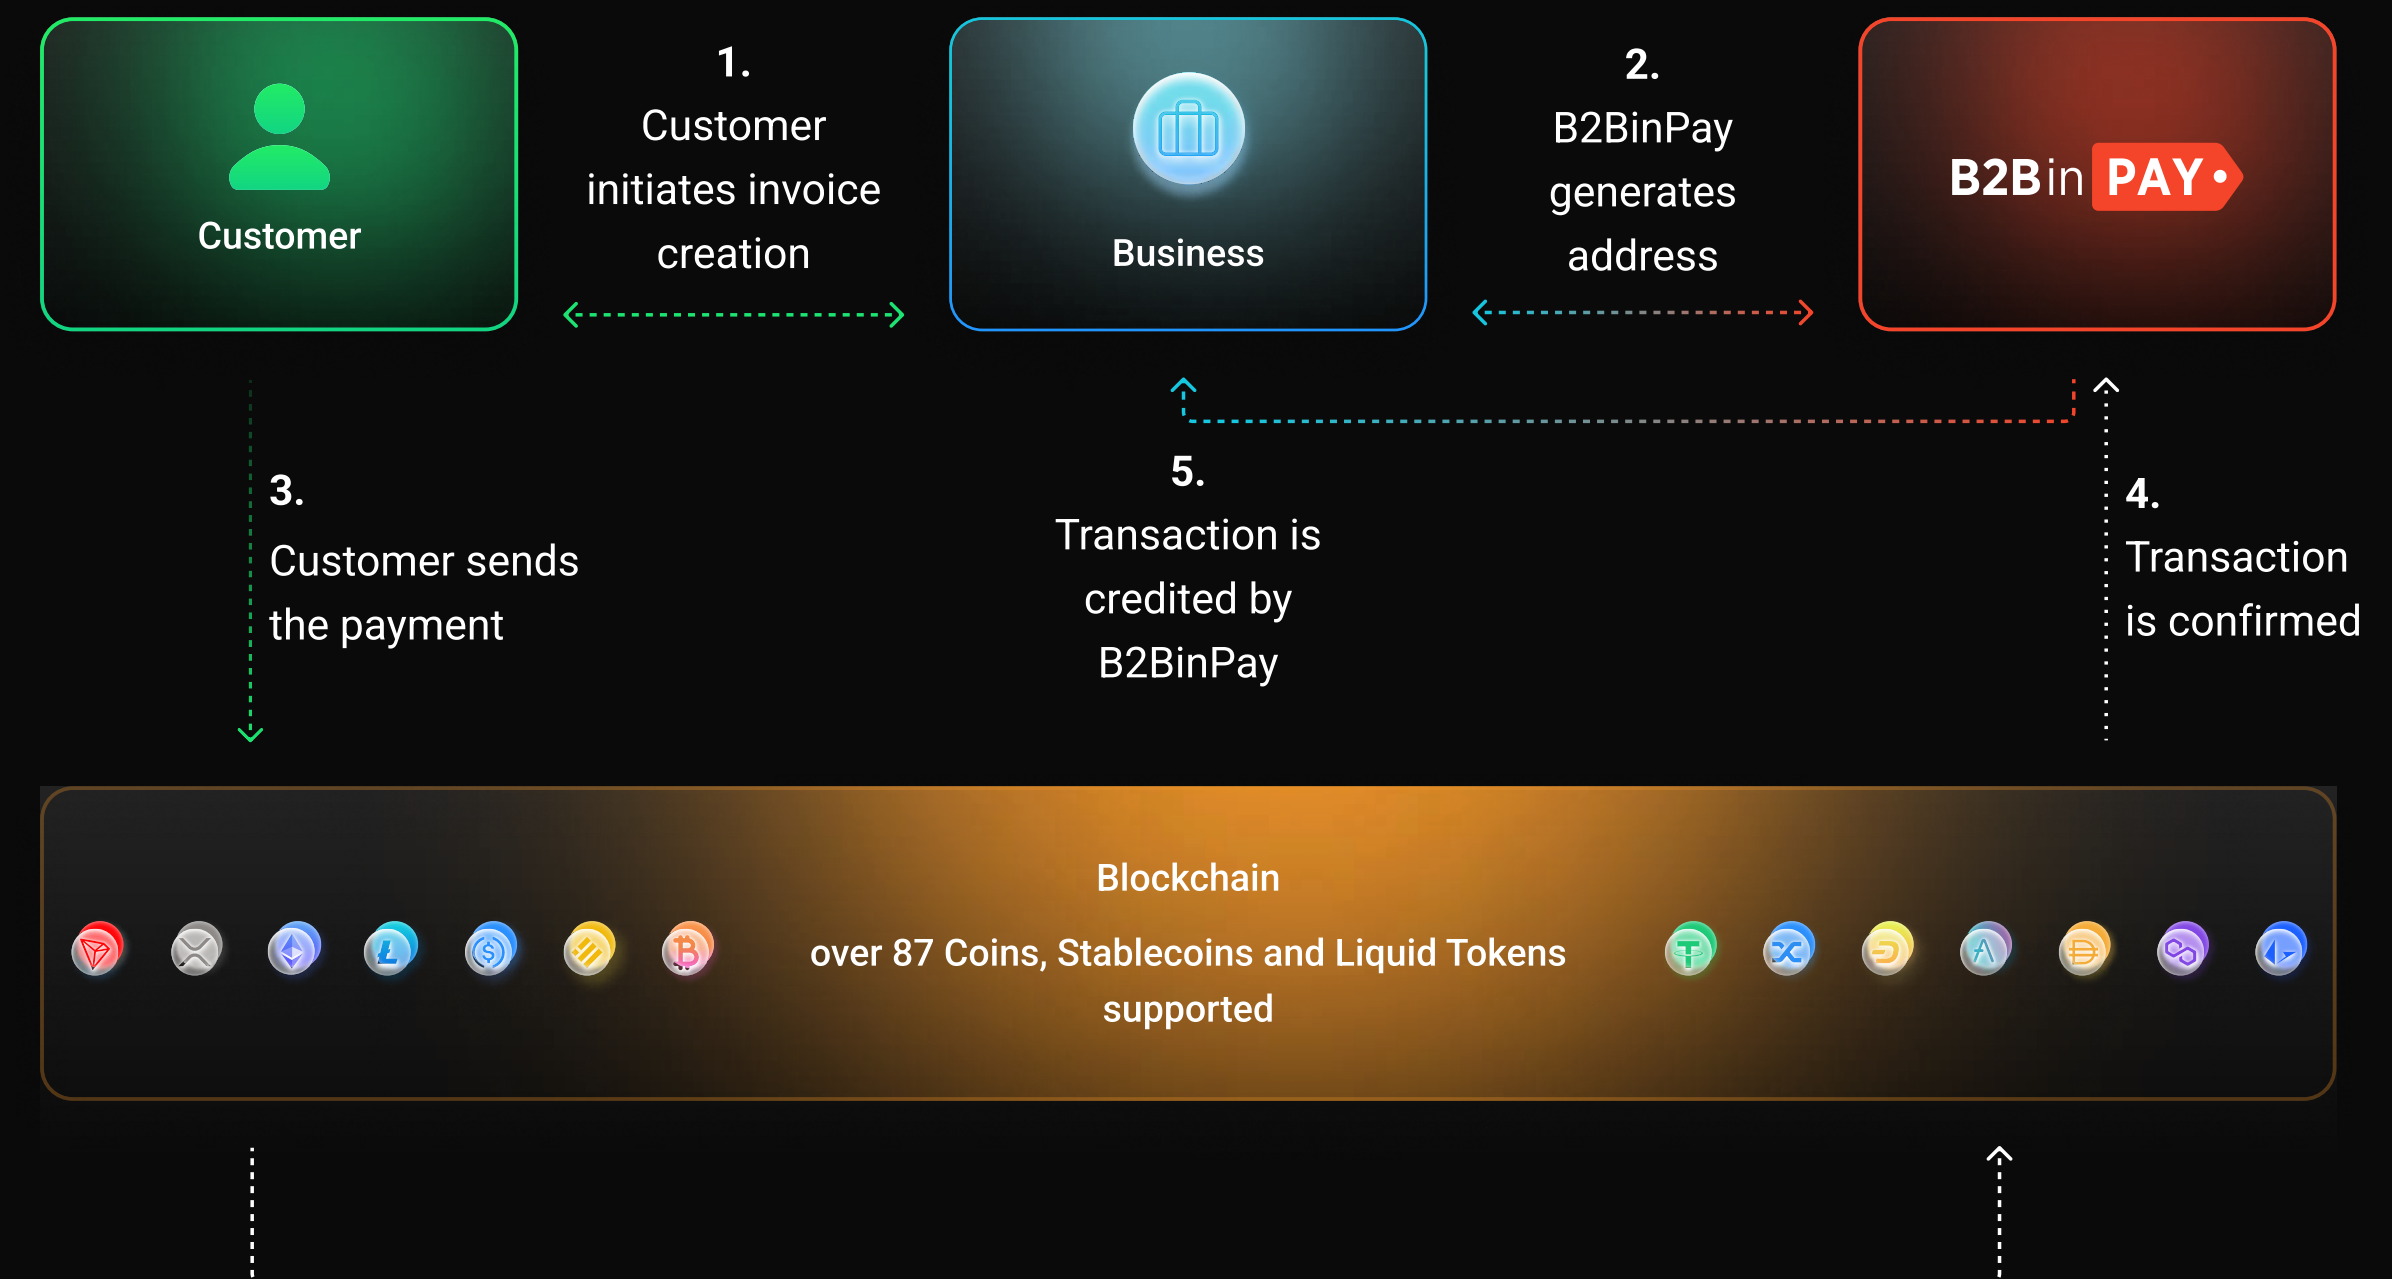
Customer

1.
Customer initiates invoice creation

Business

2.
B2BinPay generates address

B2Bin PAY

3.
Customer sends the payment

5.
Transaction is credited by B2BinPay

4.
Transaction is confirmed

Blockchain

over 87 Coins, Stablecoins and Liquid Tokens supported